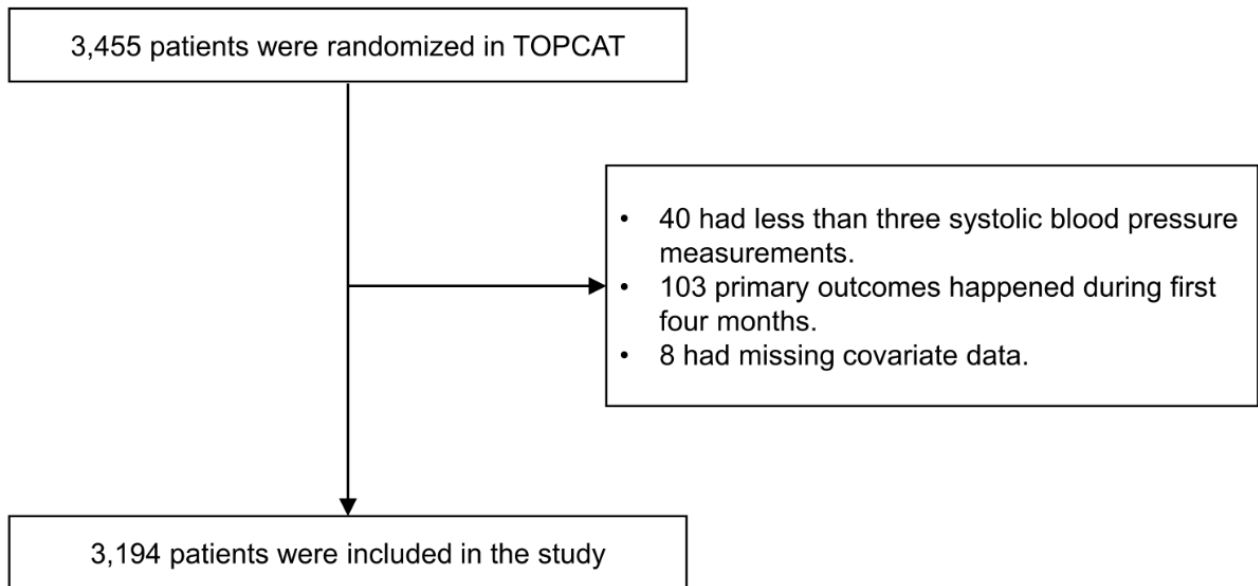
3,455 patients were randomized in TOPCAT

• 40 had less than three systolic blood pressure measurements.
• 103 primary outcomes happened during first four months.
• 8 had missing covariate data.

3,194 patients were included in the study